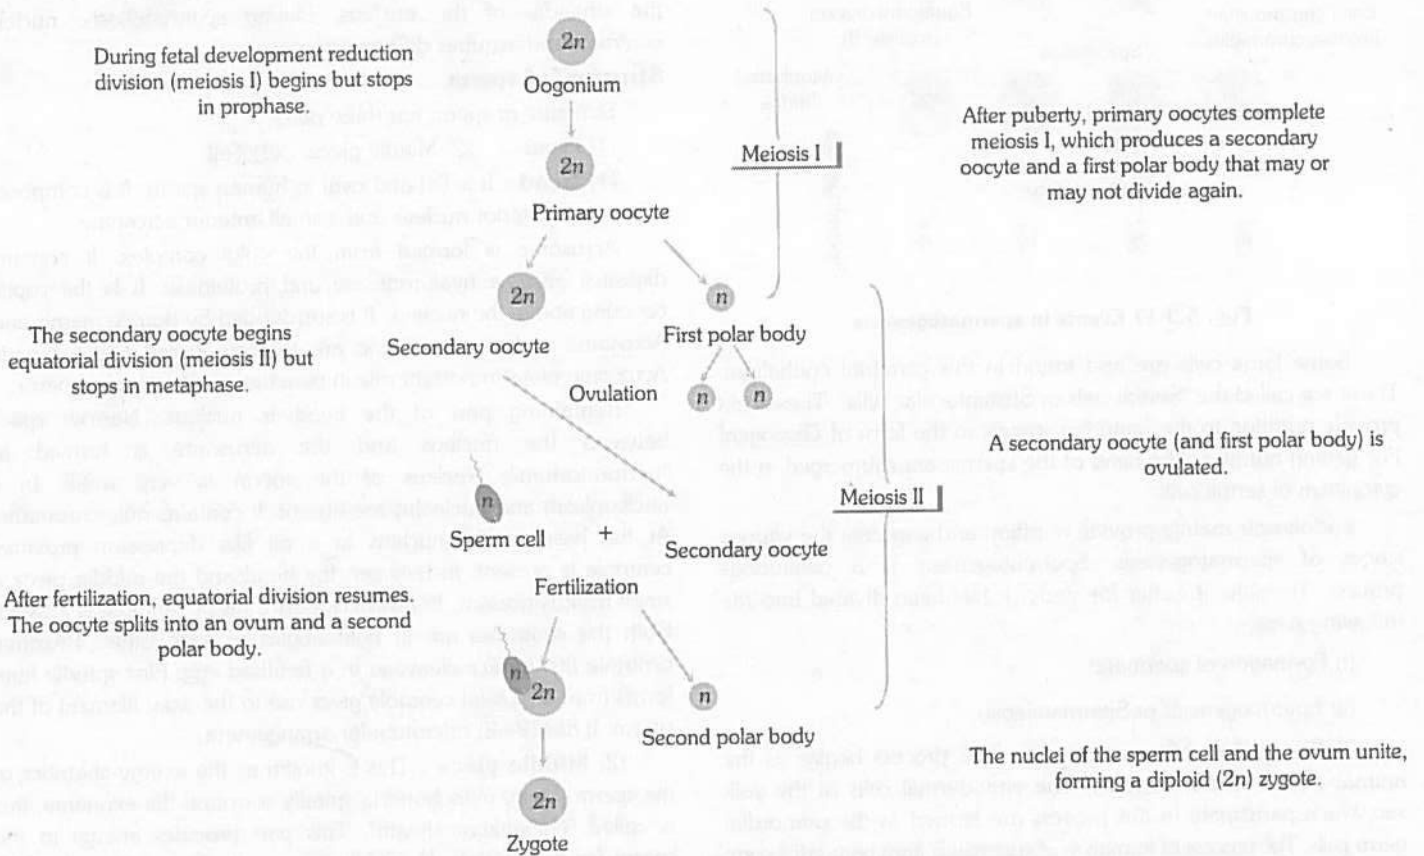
During fetal development reduction division (meiosis I) begins but stops in prophase.

2n

Oogonium

2n

Primary oocyte

Meiosis I

After puberty, primary oocytes complete meiosis I, which produces a secondary oocyte and a first polar body that may or may not divide again.

2n

n

The secondary oocyte begins equatorial division (meiosis II) but stops in metaphase.

Secondary oocyte

First polar body

Ovulation

n

n

A secondary oocyte (and first polar body) is ovulated.

n

Meiosis II

Sperm cell

+

Secondary oocyte

Fertilization

After fertilization, equatorial division resumes. The oocyte splits into an ovum and a second polar body.

n

2n

n

Second polar body

The nuclei of the sperm cell and the ovum unite, forming a diploid (2n) zygote.

2n

Zygote